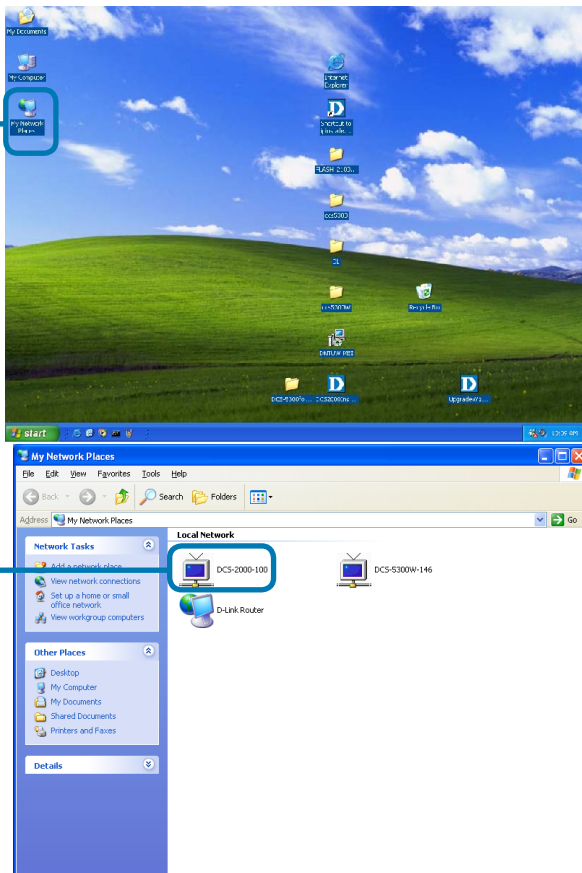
My Documents

My Computer

My Network Places

Internet Explorer

Shortcut to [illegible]

FLASH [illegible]

dcs5300

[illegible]

dcs5300W

Recycle Bin

DINTUW PSI

DCS-5300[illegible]

DCS2000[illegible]

Upgrade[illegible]

start

12:05 AM

My Network Places

File Edit View Favorites Tools Help

Back Search Folders

Address My Network Places

Go

Network Tasks

Add a network place

View network connections

Set up a home or small office network

View workgroup computers

Other Places

Desktop

My Computer

My Documents

Shared Documents

Printers and Faxes

Details

Local Network

DCS-2000-100

DCS-5300W-146

D-Link Router